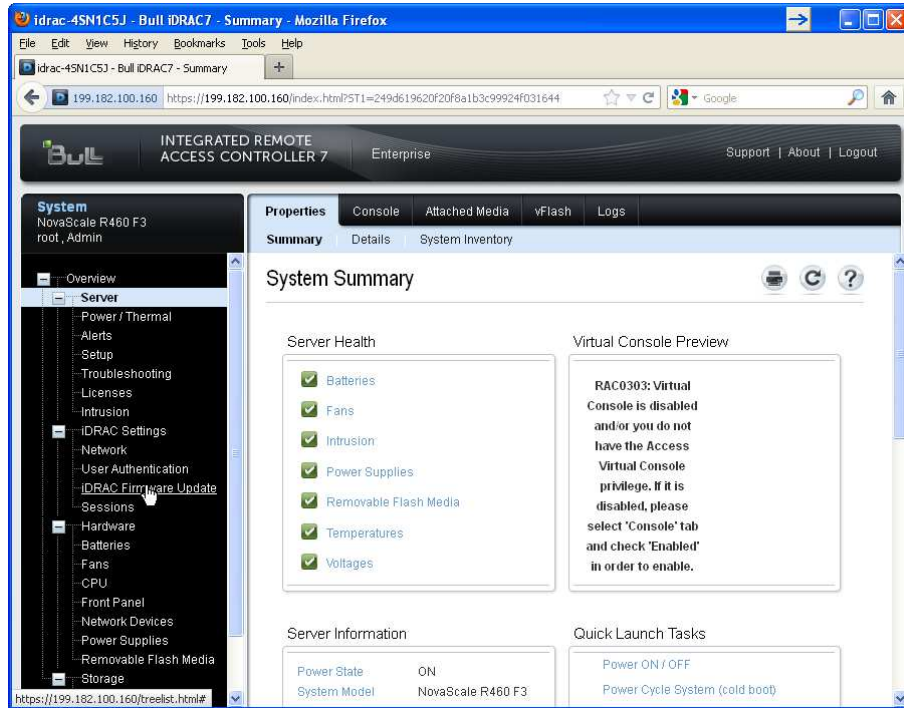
idrac-4SN1C5J - Bull iDRAC7 - Summary - Mozilla Firefox

File Edit View History Bookmarks Tools Help

idrac-4SN1C5J - Bull iDRAC7 - Summary

199.182.100.160 https://199.182.100.160/index.html?ST1=249d619620f20f8a1b3c99924f031644

Google

BULL INTEGRATED REMOTE ACCESS CONTROLLER 7 Enterprise

Support | About | Logout

System
NovaScale R460 F3
root , Admin

Overview
Server
Power / Thermal
Alerts
Setup
Troubleshooting
Licenses
Intrusion
iDRAC Settings
Network
User Authentication
iDRAC Firmware Update
Sessions
Hardware
Batteries
Fans
CPU
Front Panel
Network Devices
Power Supplies
Removable Flash Media
Storage

https://199.182.100.160/treelist.html#

Properties Console Attached Media vFlash Logs

Summary Details System Inventory

System Summary

Server Health

Batteries
Fans
Intrusion
Power Supplies
Removable Flash Media
Temperatures
Voltages

Virtual Console Preview

RAC0303: Virtual Console is disabled and/or you do not have the Access Virtual Console privilege. If it is disabled, please select 'Console' tab and check 'Enabled' in order to enable.

Server Information

| Power State | ON |
|---|---|
| System Model | NovaScale R460 F3 |

Quick Launch Tasks

Power ON / OFF
Power Cycle System (cold boot)